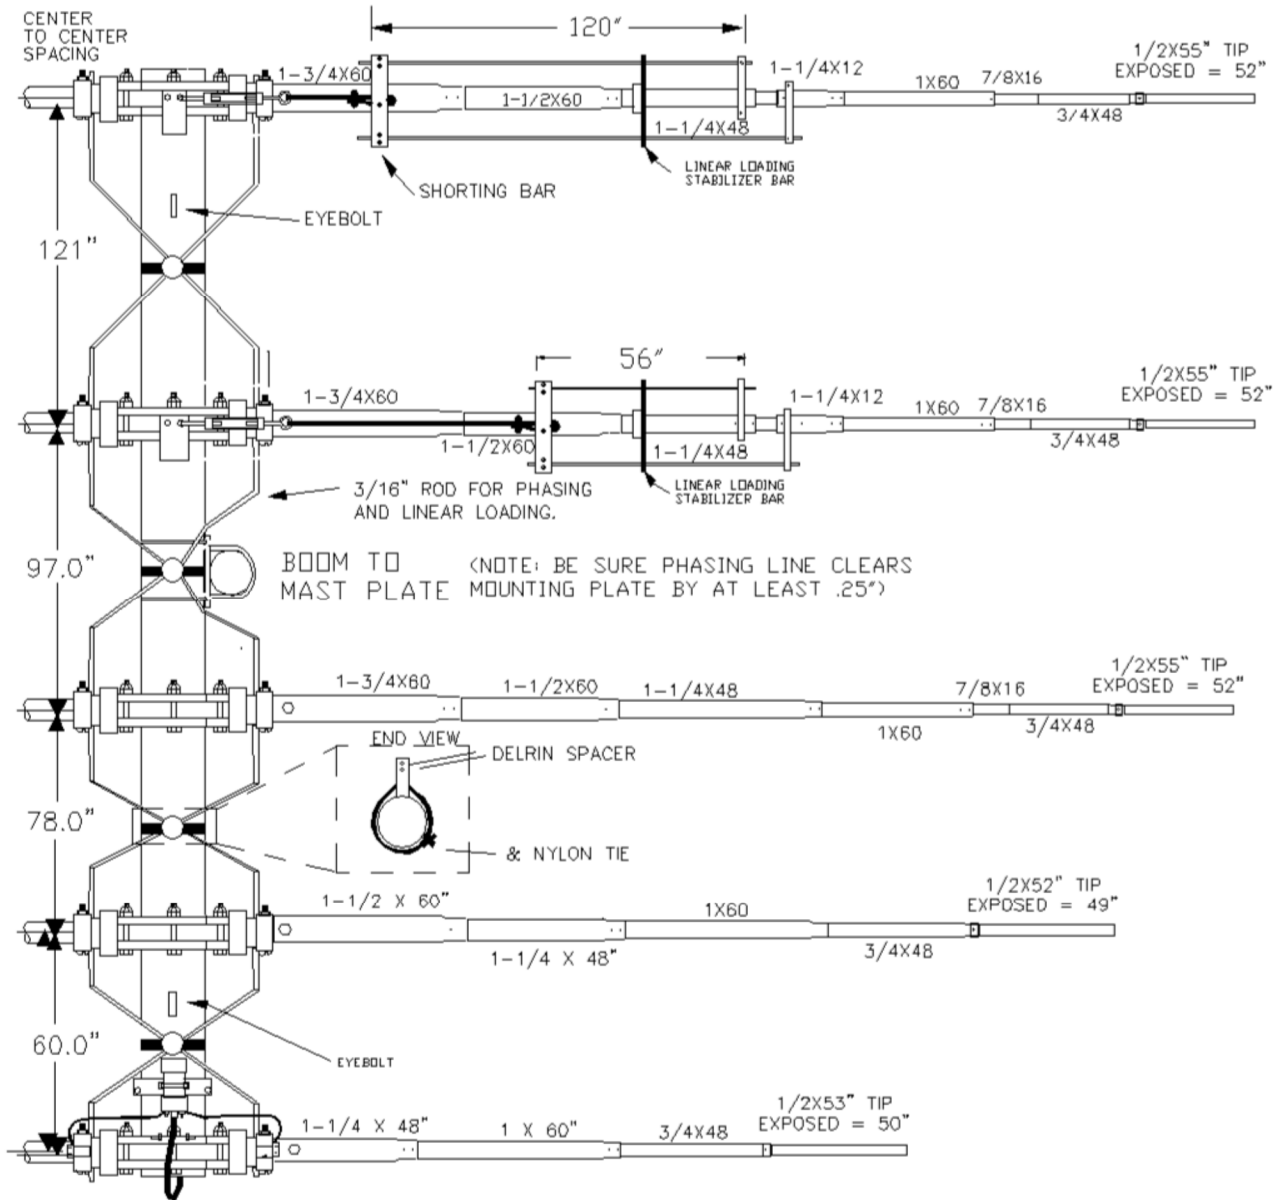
CENTER TO CENTER SPACING

120"

1-3/4X60

1-1/2X60

1-1/4X12

1X60

7/8X16

1/2X55" TIP EXPOSED = 52"

3/4X48

1-1/4X48

SHORTING BAR

LINEAR LOADING STABILIZER BAR

EYEBOLT

121"

56"

1-3/4X60

1-1/4X12

1X60

7/8X16

1/2X55" TIP EXPOSED = 52"

1-1/2X60

1-1/4X48

3/4X48

LINEAR LOADING STABILIZER BAR

3/16" ROD FOR PHASING AND LINEAR LOADING.

97.0"

BOOM TO MAST PLATE

(NOTE: BE SURE PHASING LINE CLEARS MOUNTING PLATE BY AT LEAST .25")

1-3/4X60

1-1/2X60

1-1/4X48

7/8X16

1/2X55" TIP EXPOSED = 52"

1X60

3/4X48

END VIEW

DELRIN SPACER

78.0"

& NYLON TIE

1-1/2 X 60"

1X60

1/2X52" TIP EXPOSED = 49"

1-1/4 X 48"

3/4X48

EYEBOLT

60.0"

1-1/4 X 48"

1 X 60"

3/4X48

1/2X53" TIP EXPOSED = 50"